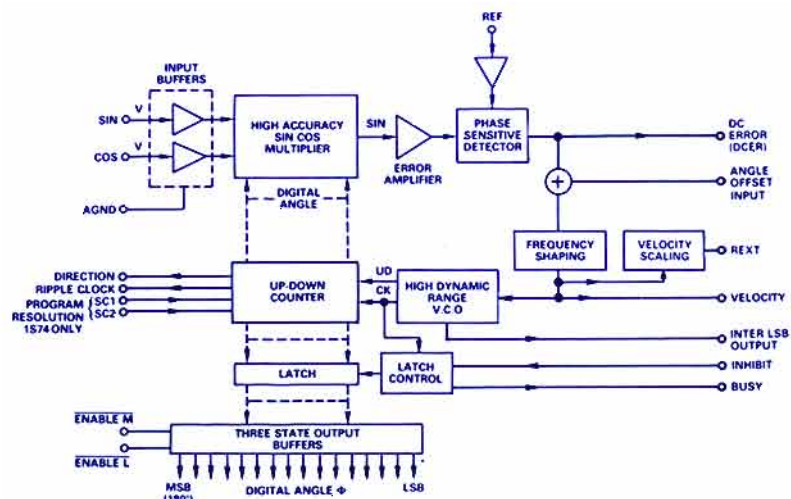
REF

INPUT BUFFERS

SIN
V
COS
V

AGND

HIGH ACCURACY SIN COS MULTIPLIER

SIN

ERROR AMPLIFIER

PHASE SENSITIVE DETECTOR

DC ERROR (DCER)

+

ANGLE OFFSET INPUT

DIGITAL ANGLE

FREQUENCY SHAPING

VELOCITY SCALING

REXT

DIRECTION
RIPPLE CLOCK
PROGRAM RESOLUTION 1S74 ONLY
SC1
SC2

UP-DOWN COUNTER

UD
CK

HIGH DYNAMIC RANGE V.C.O

VELOCITY

INTER LSB OUTPUT

LATCH

LATCH CONTROL

INHIBIT

BUSY

$\overline{\text{ENABLE M}}$

$\overline{\text{ENABLE L}}$

THREE STATE OUTPUT BUFFERS

MSB (180°)

DIGITAL ANGLE Φ

LSB